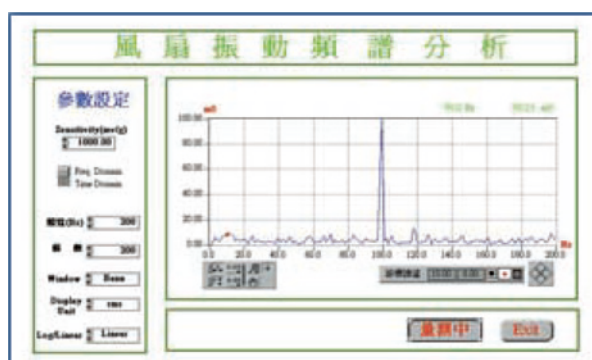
風 扇 振 動 頻 譜 分 析

參數設定

Sensitivity(mv/g)
1000.00

Freq. Domain
Time Domain

頻寬(Hz) 200

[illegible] 200

Window None

Display Unit rms

Log/Linear Linear

mG

79.0 Hz    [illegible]

100.00
80.00
60.00
40.00
20.00
0.00

0.0 20.0 40.0 60.0 80.0 100.0 120.0 140.0 160.0 180.0 200.0

Hz

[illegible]

量測中

Exit